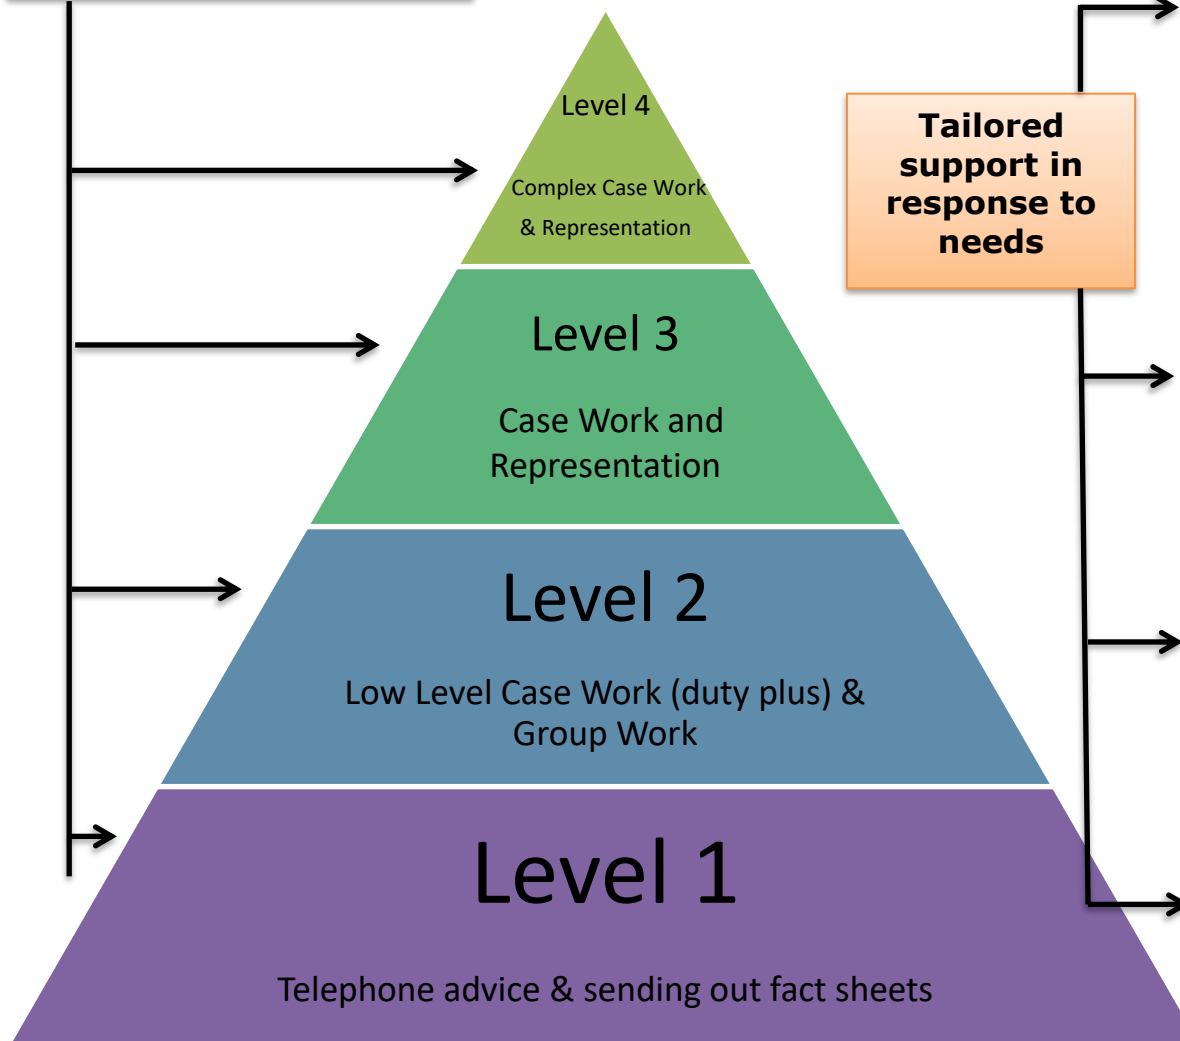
Level 4

Complex Case Work & Representation

Tailored support in response to needs

Level 3

Case Work and Representation

Level 2

Low Level Case Work (duty plus) & Group Work

Level 1

Telephone advice & sending out fact sheets